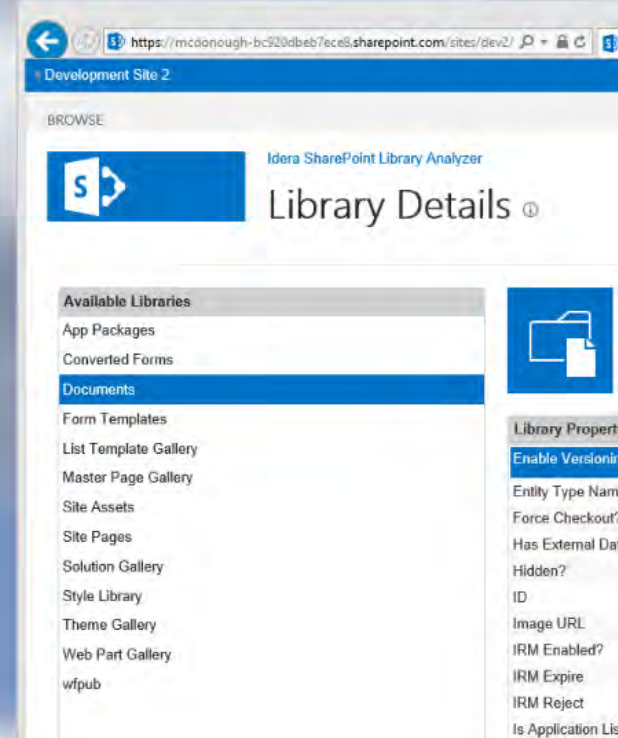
https://mcdonough-bc920dbeb7ece8.sharepoint.com/sites/dev2/

Development Site 2

BROWSE

Idera SharePoint Library Analyzer

Library Details

| Available Libraries |
|---|
| App Packages |
| Converted Forms |
| Documents |
| Form Templates |
| List Template Gallery |
| Master Page Gallery |
| Site Assets |
| Site Pages |
| Solution Gallery |
| Style Library |
| Theme Gallery |
| Web Part Gallery |
| wfpub |

| Library Propert |
|---|
| Enable Versionin |
| Entity Type Nam |
| Force Checkout? |
| Has External Da |
| Hidden? |
| ID |
| Image URL |
| IRM Enabled? |
| IRM Expire |
| IRM Reject |
| Is Application Lis |